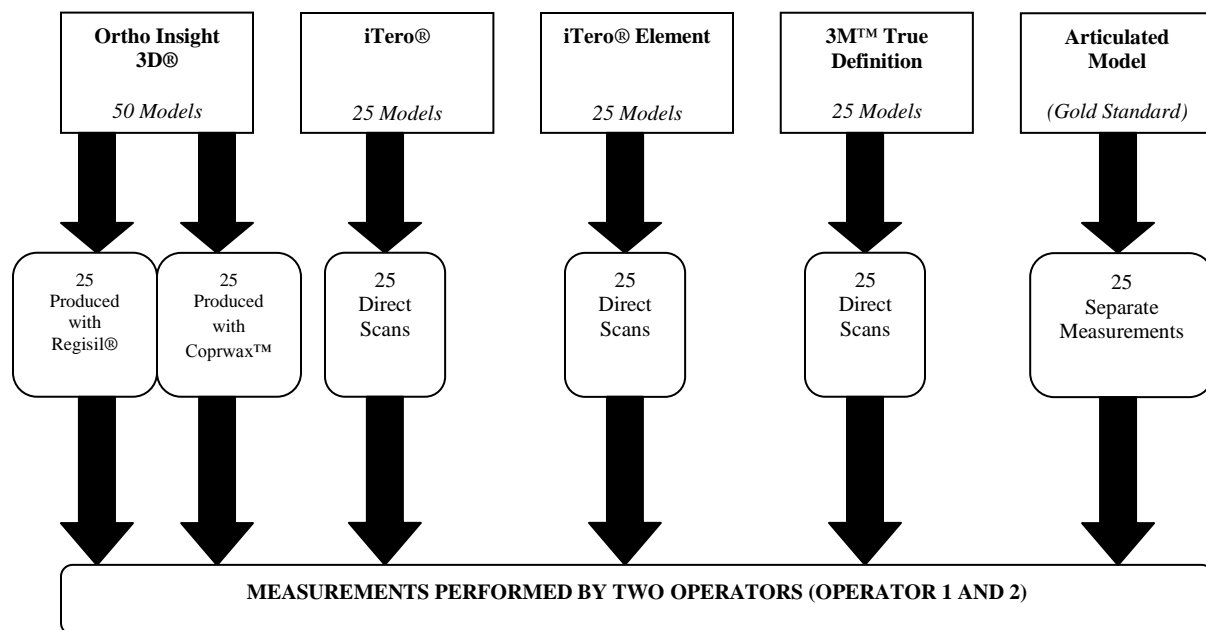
**Ortho Insight 3D®**

*50 Models*

**iTero®**

*25 Models*

**iTero® Element**

*25 Models*

**3M™ True Definition**

*25 Models*

**Articulated Model**

*(Gold Standard)*

25 Produced with Regisil®

25 Produced with Coprwax™

25 Direct Scans

25 Direct Scans

25 Direct Scans

25 Separate Measurements

**MEASUREMENTS PERFORMED BY TWO OPERATORS (OPERATOR 1 AND 2)**